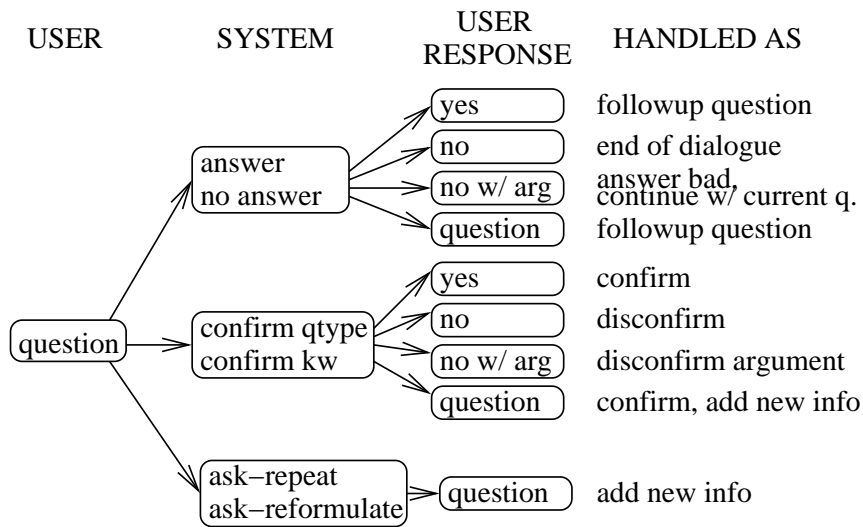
USER SYSTEM USER RESPONSE HANDLED AS

question

answer
no answer

yes followup question
no end of dialogue
no w/ arg answer bad, continue w/ current q.
question followup question

confirm qtype
confirm kw

yes confirm
no disconfirm
no w/ arg disconfirm argument
question confirm, add new info

ask–repeat
ask–reformulate

question add new info